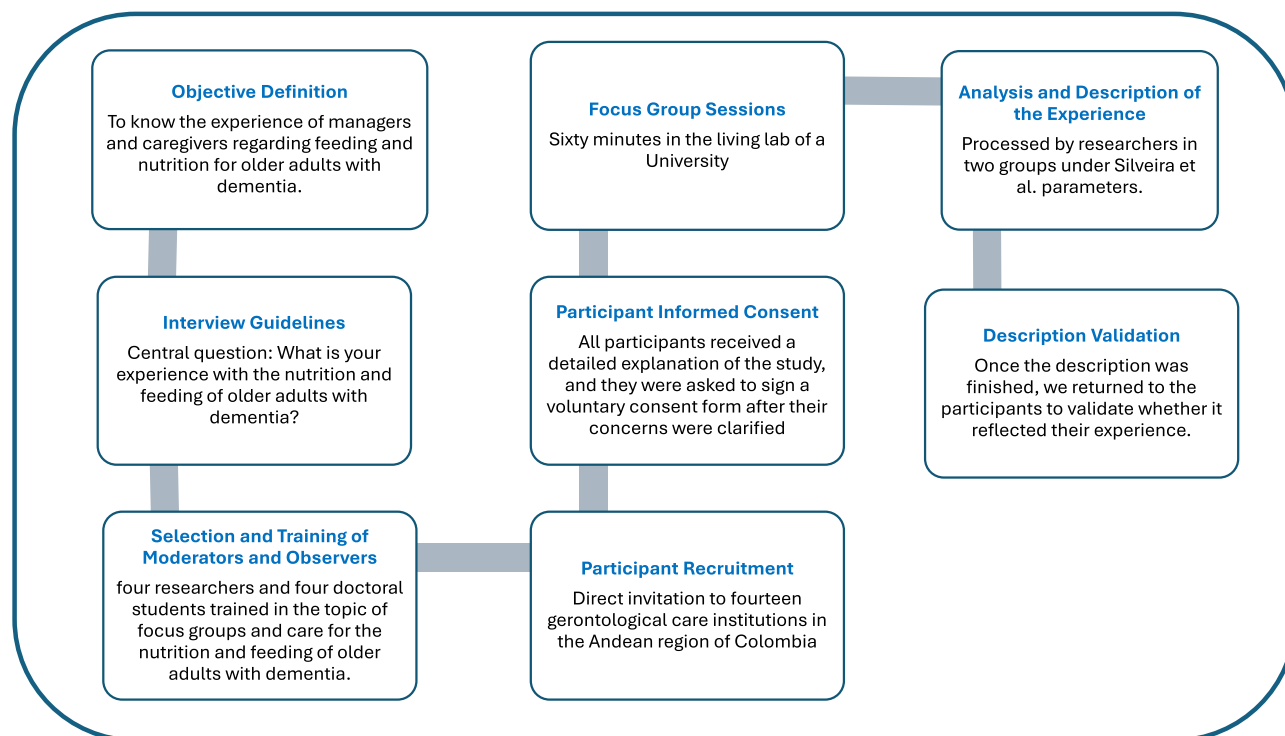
Objective Definition
To know the experience of managers and caregivers regarding feeding and nutrition for older adults with dementia.

Interview Guidelines
Central question: What is your experience with the nutrition and feeding of older adults with dementia?

Selection and Training of Moderators and Observers
four researchers and four doctoral students trained in the topic of focus groups and care for the nutrition and feeding of older adults with dementia.

Participant Recruitment
Direct invitation to fourteen gerontological care institutions in the Andean region of Colombia

Participant Informed Consent
All participants received a detailed explanation of the study, and they were asked to sign a voluntary consent form after their concerns were clarified

Focus Group Sessions
Sixty minutes in the living lab of a University

Analysis and Description of the Experience
Processed by researchers in two groups under Silveira et al. parameters.

Description Validation
Once the description was finished, we returned to the participants to validate whether it reflected their experience.